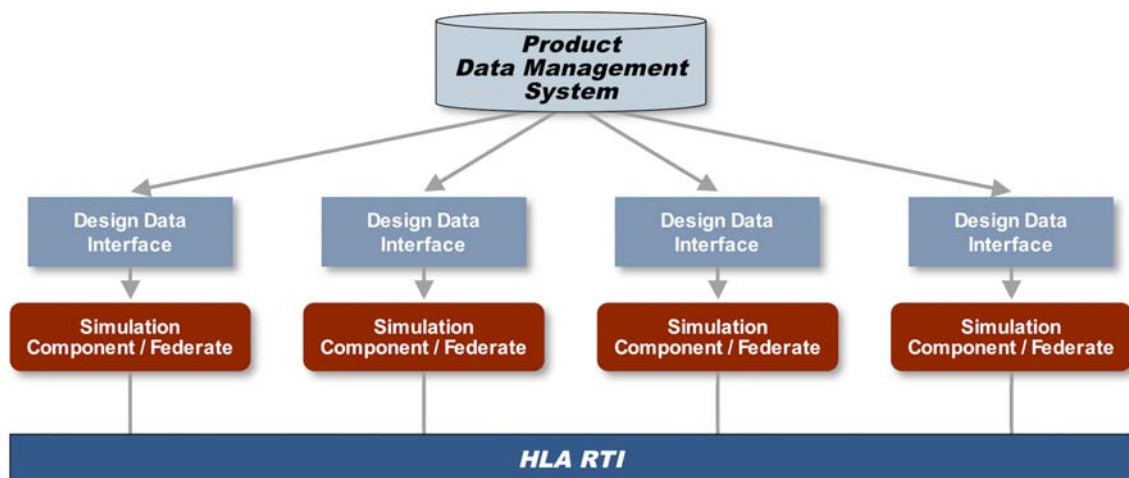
Product Data Management System

Design Data Interface

Design Data Interface

Design Data Interface

Design Data Interface

Simulation Component / Federate

Simulation Component / Federate

Simulation Component / Federate

Simulation Component / Federate

HLA RTI